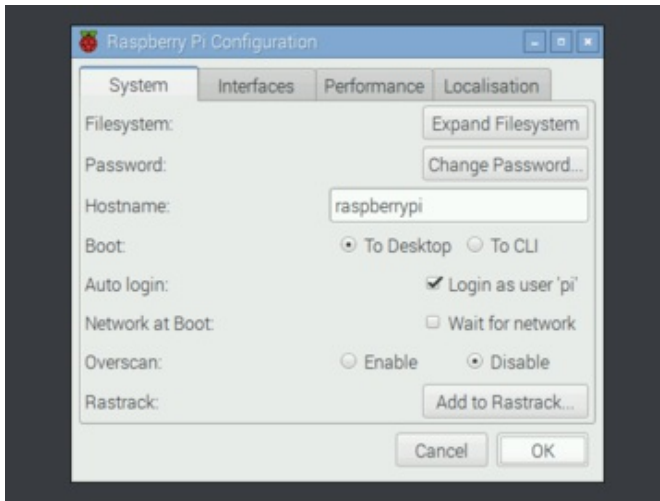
Raspberry Pi Configuration

System | Interfaces | Performance | Localisation

Filesystem: Expand Filesystem

Password: Change Password...

Hostname: raspberrypi

Boot: To Desktop To CLI

Auto login: Login as user 'pi'

Network at Boot: Wait for network

Overscan: Enable Disable

Rastrack: Add to Rastrack...

Cancel OK